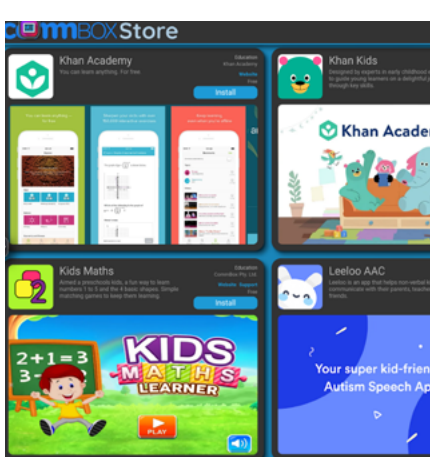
commBOX Store

Khan Academy
You can learn anything. For free.
Education
Khan Academy
Website
Free
Install

Khan Kids
Designed by experts in early childhood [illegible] to guide young learners on a delightful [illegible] through key skills.

Khan Academ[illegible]

Kids Maths
Aimed a preschools kids, a fun way to learn numbers 1 to 5 and the 4 basic shapes. Simple matching games to keep them learning.
Education
Commbox Pty Ltd
Website Support
Free
Install

$2+1=3$
$3-$

KIDS MATHS LEARNER
PLAY

Leeloo AAC
Leeloo is an app that helps non-verbal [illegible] communicate with their parents, teacher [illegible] friends.

Your super kid-frien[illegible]
Autism Speech Ap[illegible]